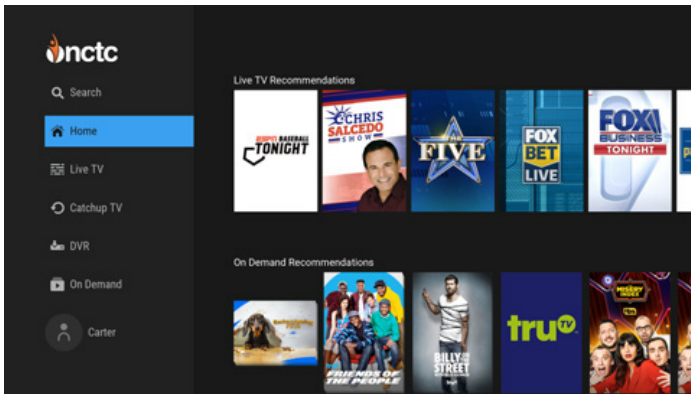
nctc

Search

Home

Live TV

Catchup TV

DVR

On Demand

Carter

Live TV Recommendations

ESPN BASEBALL TONIGHT

CHRIS SALCEDO SHOW

THE FIVE

FOX BET LIVE

FOX BUSINESS TONIGHT

On Demand Recommendations

FRIENDS OF THE PEOPLE

BILLY ON THE STREET

truTV

THE MISERY INDEX